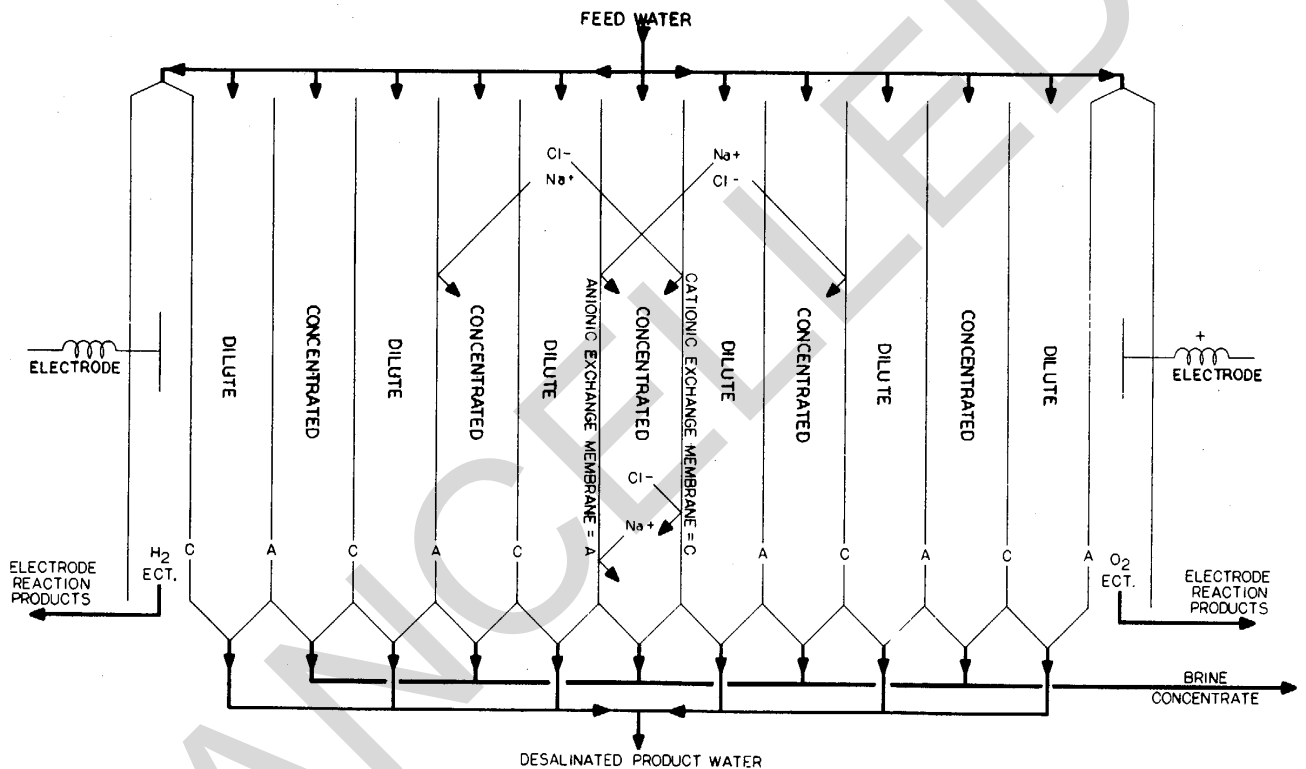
FEED WATER

Cl-
Na+

Na+
Cl-

ELECTRODE

DILUTE

CONCENTRATED

DILUTE

CONCENTRATED

DILUTE

ANIONIC EXCHANGE MEMBRANE = A

CONCENTRATED

CATIONIC EXCHANGE MEMBRANE = C

DILUTE

CONCENTRATED

DILUTE

CONCENTRATED

DILUTE

+
ELECTRODE

Cl-
Na+

ELECTRODE REACTION PRODUCTS

$H_2$ ECT.

C A C A C A C A C A C A

$O_2$ ECT.

ELECTRODE REACTION PRODUCTS

BRINE CONCENTRATE

DESALINATED PRODUCT WATER

CANCELLED